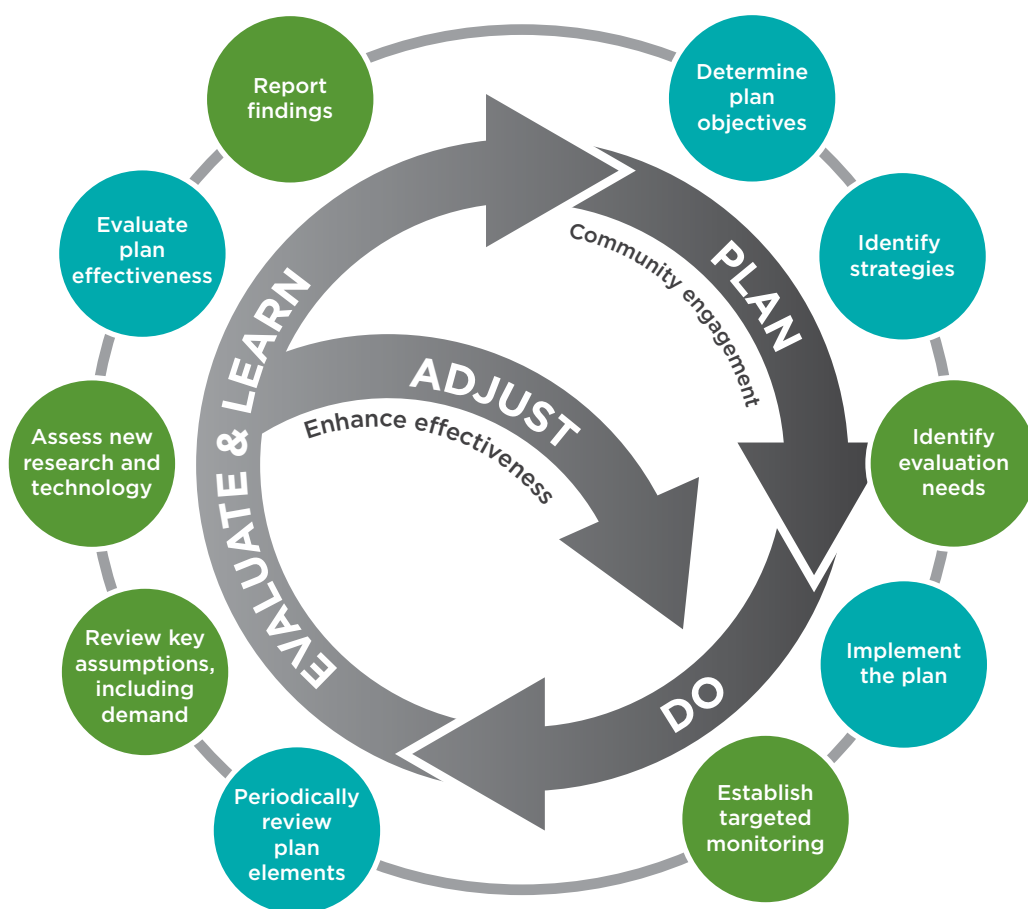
Report findings

Determine plan objectives

Evaluate plan effectiveness

Identify strategies

PLAN

Community engagement

EVALUATE & LEARN

ADJUST

Enhance effectiveness

Assess new research and technology

Identify evaluation needs

Review key assumptions, including demand

Implement the plan

DO

Periodically review plan elements

Establish targeted monitoring